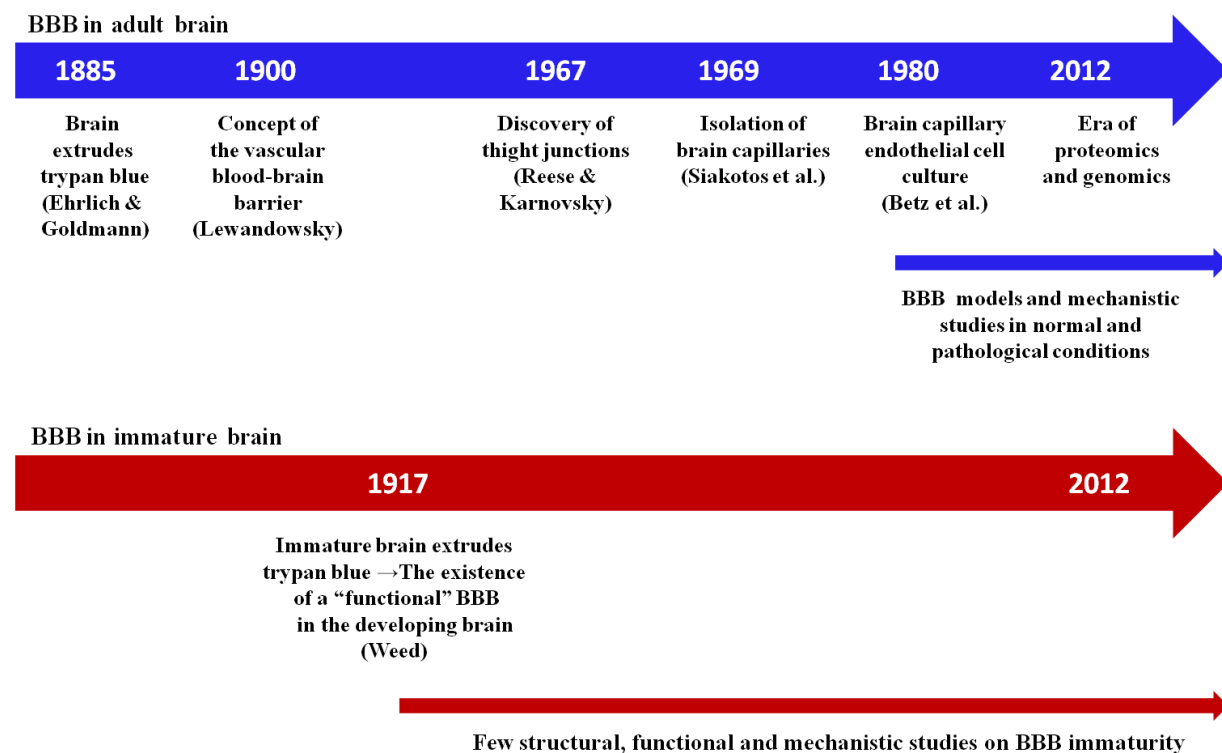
BBB in adult brain

1885

Brain extrudes trypan blue (Ehrlich & Goldmann)

1900

Concept of the vascular blood-brain barrier (Lewandowsky)

1967

Discovery of thight junctions (Reese & Karnovsky)

1969

Isolation of brain capillaries (Siakotos et al.)

1980

Brain capillary endothelial cell culture (Betz et al.)

2012

Era of proteomics and genomics

BBB models and mechanistic studies in normal and pathological conditions

BBB in immature brain

1917

Immature brain extrudes trypan blue →The existence of a “functional” BBB in the developing brain (Weed)

2012

Few structural, functional and mechanistic studies on BBB immaturity